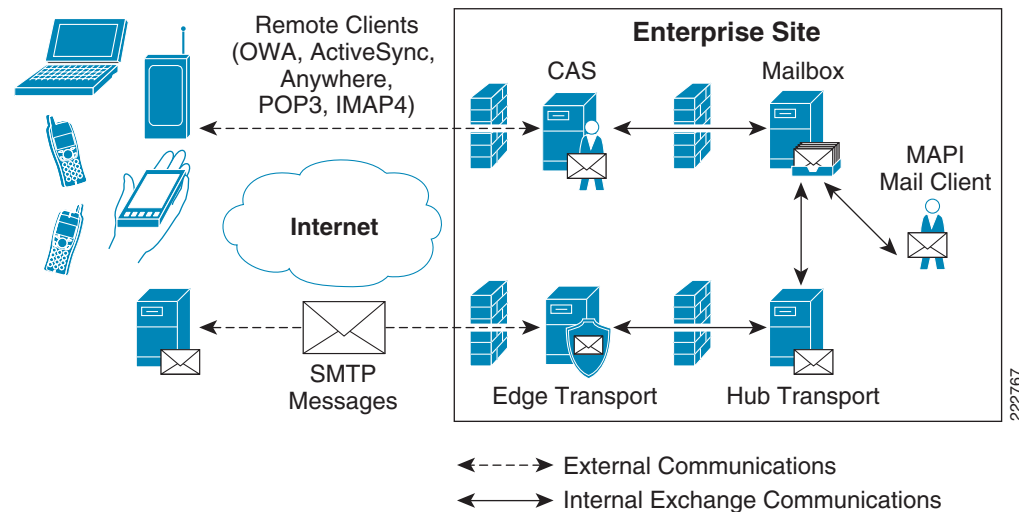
Remote Clients (OWA, ActiveSync, Anywhere, POP3, IMAP4)

Enterprise Site

CAS

Mailbox

MAPI Mail Client

Internet

SMTP Messages

Edge Transport

Hub Transport

222767

External Communications

Internal Exchange Communications